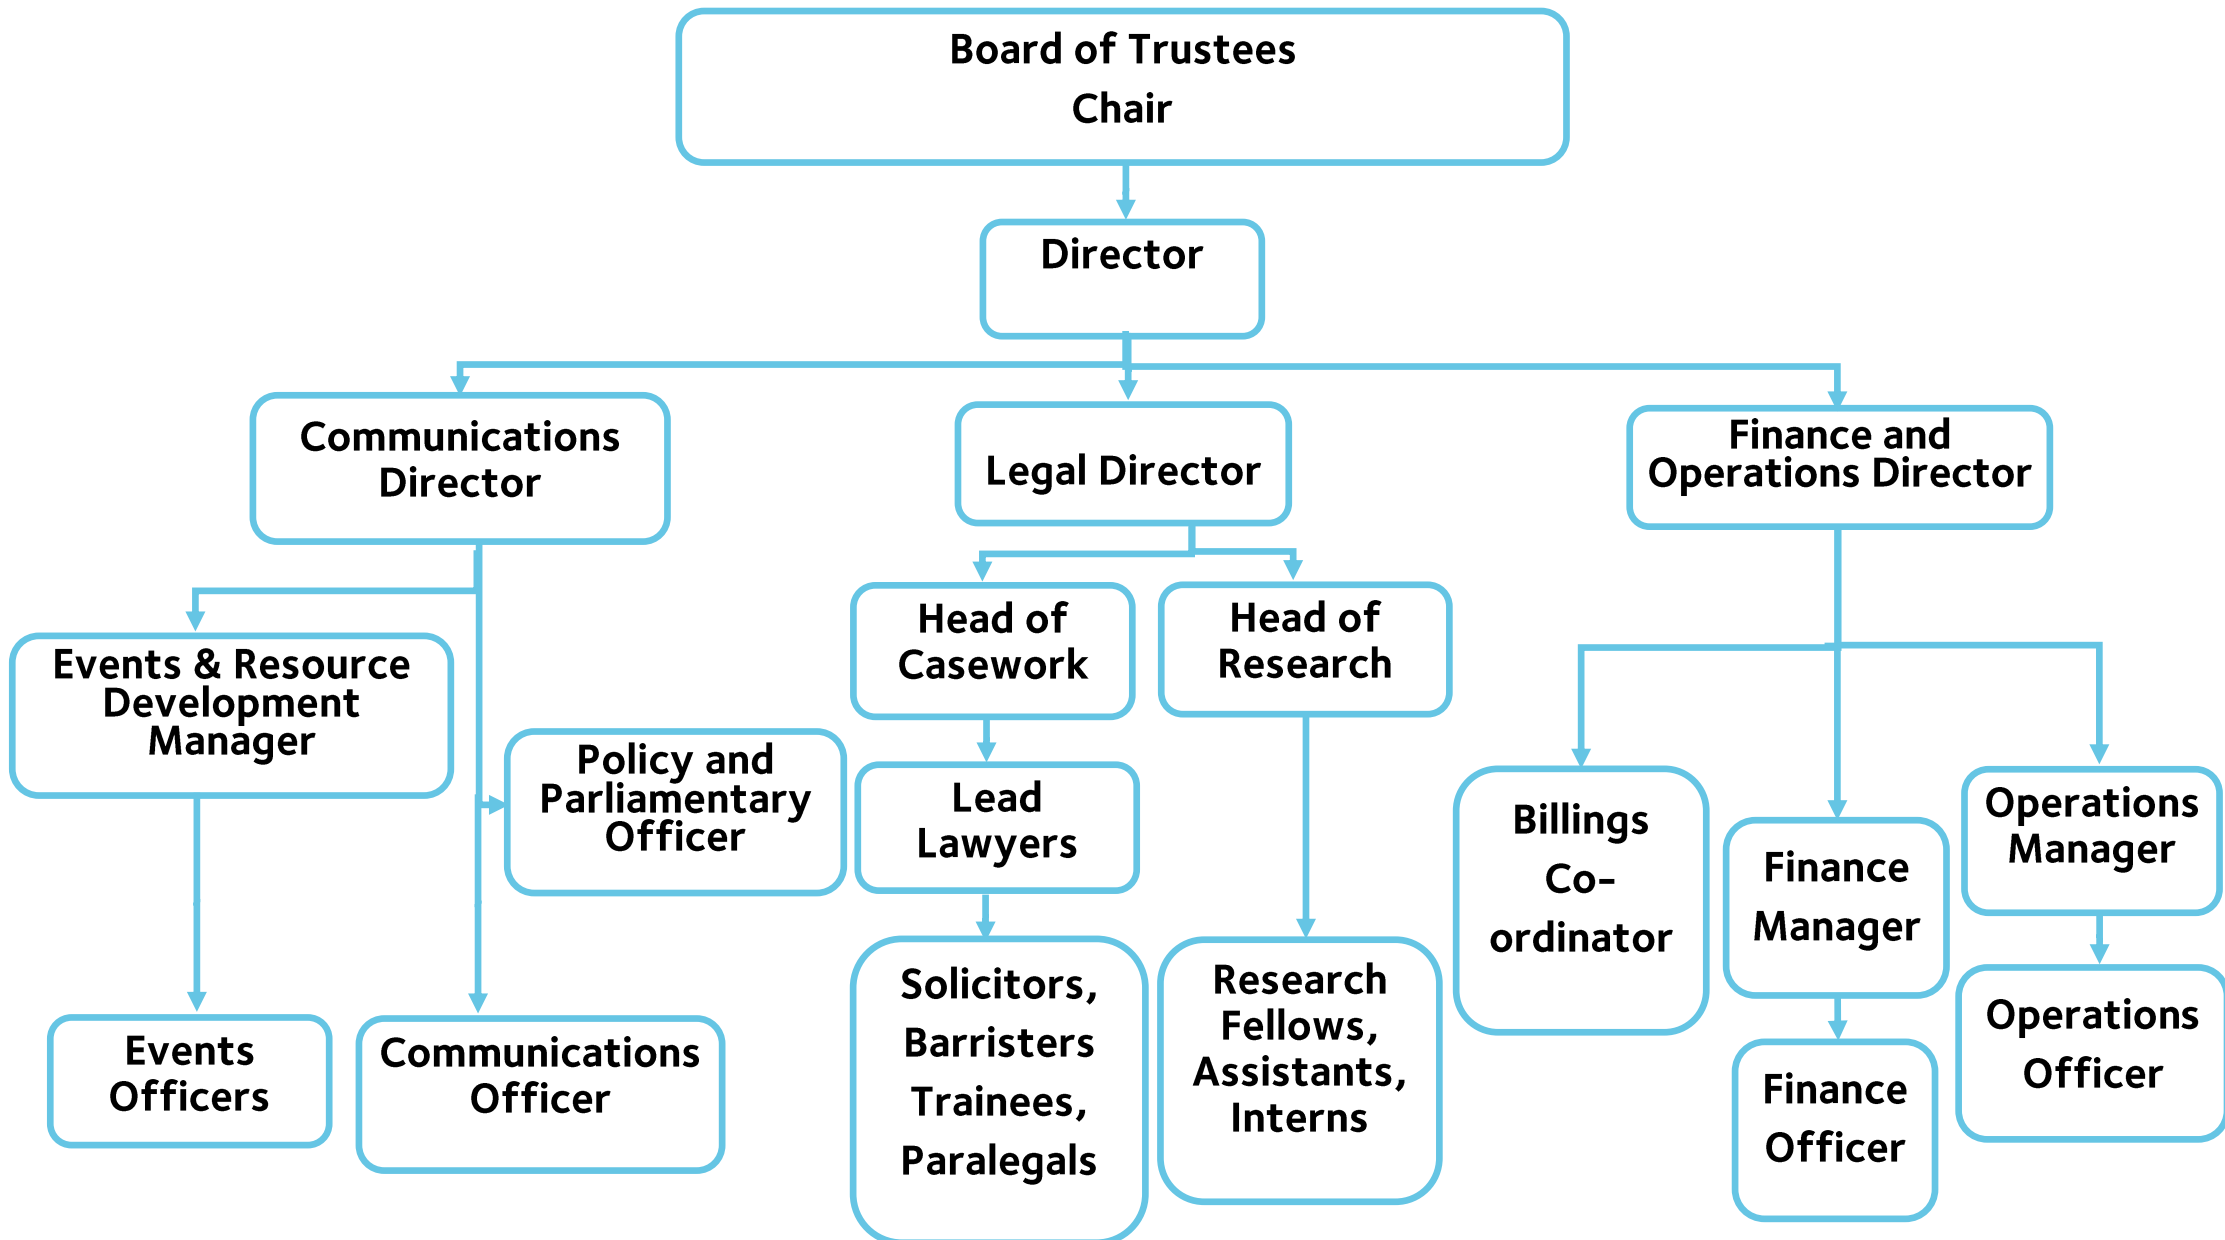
Board of Trustees
Chair

Director

Communications Director

Legal Director

Finance and Operations Director

Events & Resource Development Manager

Policy and Parliamentary Officer

Head of Casework

Head of Research

Lead Lawyers

Billings Co-ordinator

Finance Manager

Operations Manager

Events Officers

Communications Officer

Solicitors, Barristers Trainees, Paralegals

Research Fellows, Assistants, Interns

Finance Officer

Operations Officer